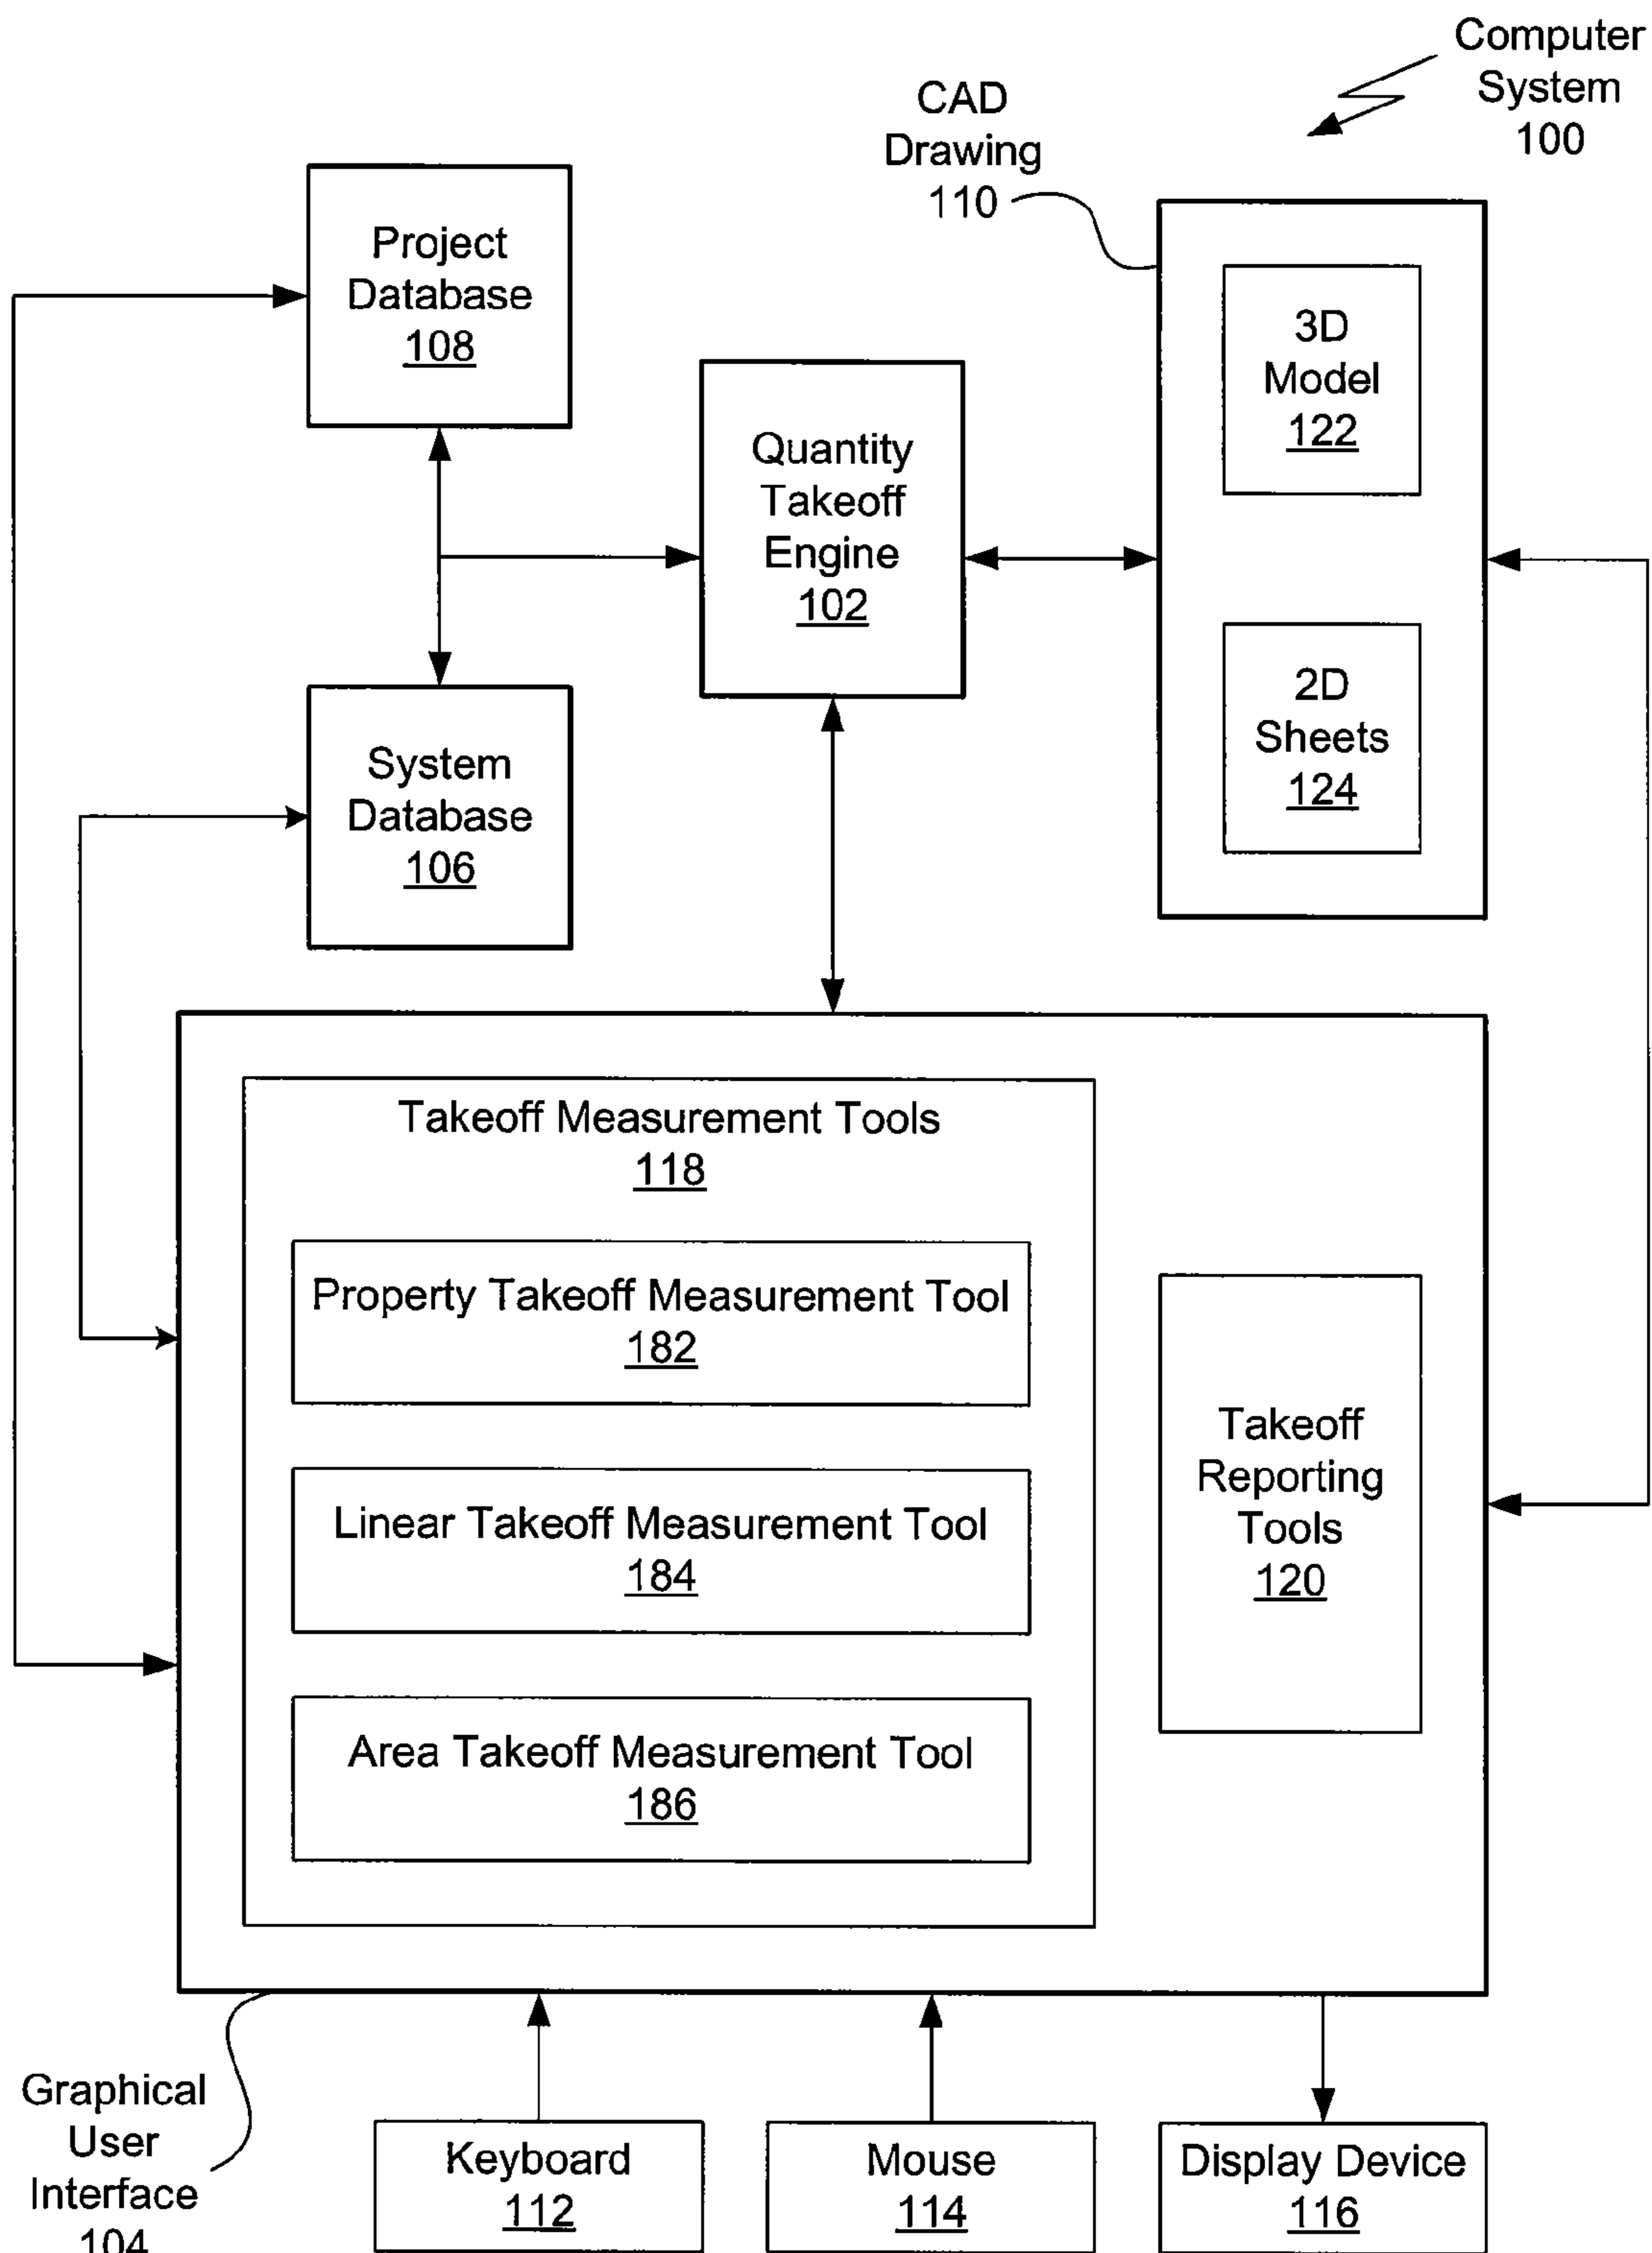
Computer System 100

CAD Drawing 110

Project Database 108

Quantity Takeoff Engine 102

3D Model 122

2D Sheets 124

System Database 106

Takeoff Measurement Tools 118

Property Takeoff Measurement Tool 182

Linear Takeoff Measurement Tool 184

Area Takeoff Measurement Tool 186

Takeoff Reporting Tools 120

Graphical User Interface 104

Keyboard 112

Mouse 114

Display Device 116